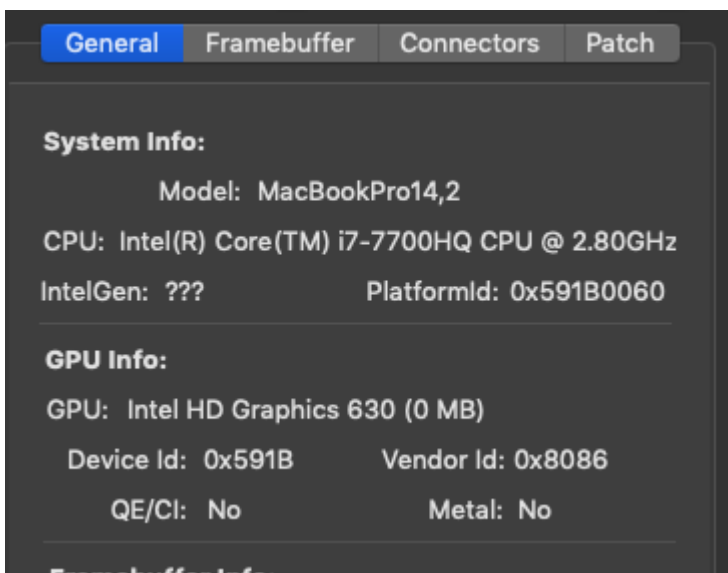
General Framebuffer Connectors Patch

System Info:

Model: MacBookPro14,2

CPU: Intel(R) Core(TM) i7-7700HQ CPU @ 2.80GHz

IntelGen: ??? PlatformId: 0x591B0060

GPU Info:

GPU: Intel HD Graphics 630 (0 MB)

Device Id: 0x591B Vendor Id: 0x8086

QE/CI: No Metal: No

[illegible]